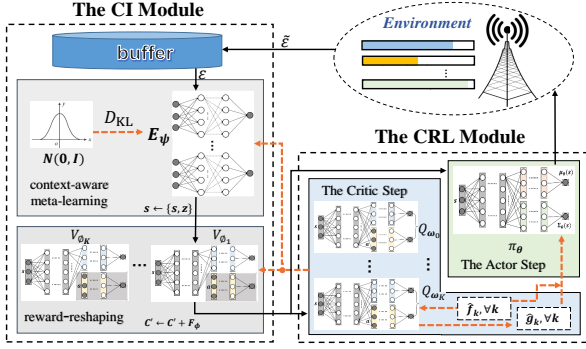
The CI Module

Environment

buffer

$\tilde{\varepsilon}$

$\varepsilon$

$D_{\mathrm{KL}}$

$\boldsymbol{E}_{\psi}$

$\boldsymbol{N}(\boldsymbol{0}, \boldsymbol{I})$

context-aware meta-learning

$s \leftarrow \{s, z\}$

The CRL Module

The Critic Step

$Q_{\omega_0}$

$Q_{\omega_K}$

$\pi_{\theta}$

The Actor Step

$V_{\phi_K}$

$V_{\phi_1}$

reward-reshaping

$C' \leftarrow C' + F_{\phi}$

$\hat{f}_k, \forall k$

$\hat{g}_k, \forall k$